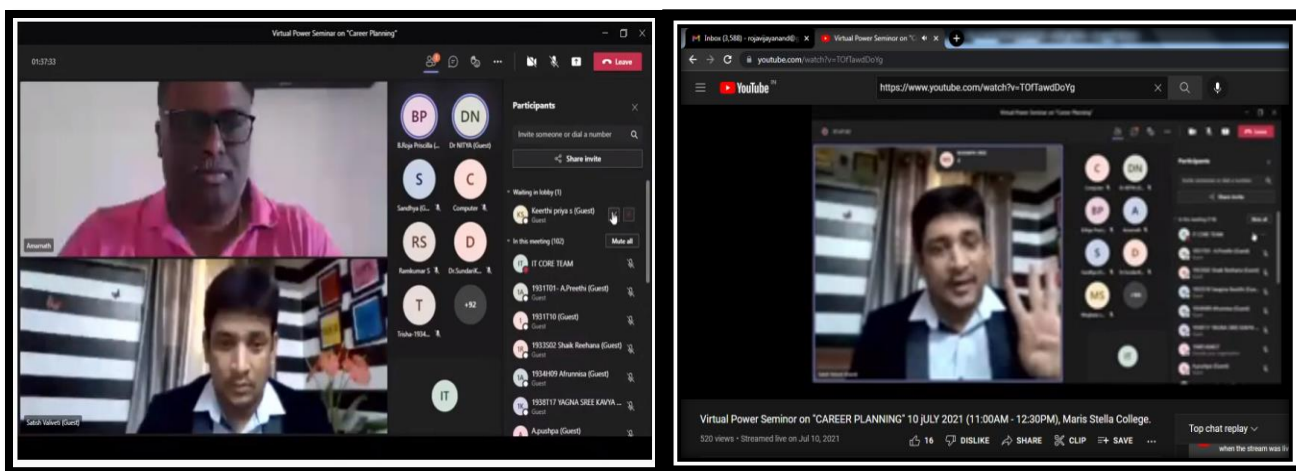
Virtual Power Seminar on "Career Planning"

01:37:33

Leave

Amarnath

Satish Valveti (Guest)

BP
B.Roja Priscilla (...

DN
Dr NITYA (Guest)

S
Sandhya (G...

C
Computer

RS
Ramkumar S

D
Dr.SundariK...

T
Trisha-1934...

+92

IT

Participants

Invite someone or dial a number

Share invite

Waiting in lobby (1)

Keerthi priya s (Guest)
Guest

In this meeting (102)

Mute all

IT CORE TEAM

1931T01 - A.Preethi (Guest)
Guest

1931T10 (Guest)
Guest

1933S02 Shaik Reehana (Guest)
Guest

1934H09 Afrunnisa (Guest)
Guest

1938T17 VAGNA SREE KAVYA ...
Guest

A.pushpa (Guest)

Inbox (3,588) - rojavijayanand@...

Virtual Power Seminar on "C...

youtube.com/watch?v=TOfTawdDoYg

YouTube IN

https://www.youtube.com/watch?v=TOfTawdDoYg

Virtual Power Seminor on "CAREER PLANNING" 10 jULY 2021 (11:00AM - 12:30PM), Maris Stella College.

520 views • Streamed live on Jul 10, 2021

16 DISLIKE SHARE CLIP SAVE ...

Top chat replay

when the stream was live